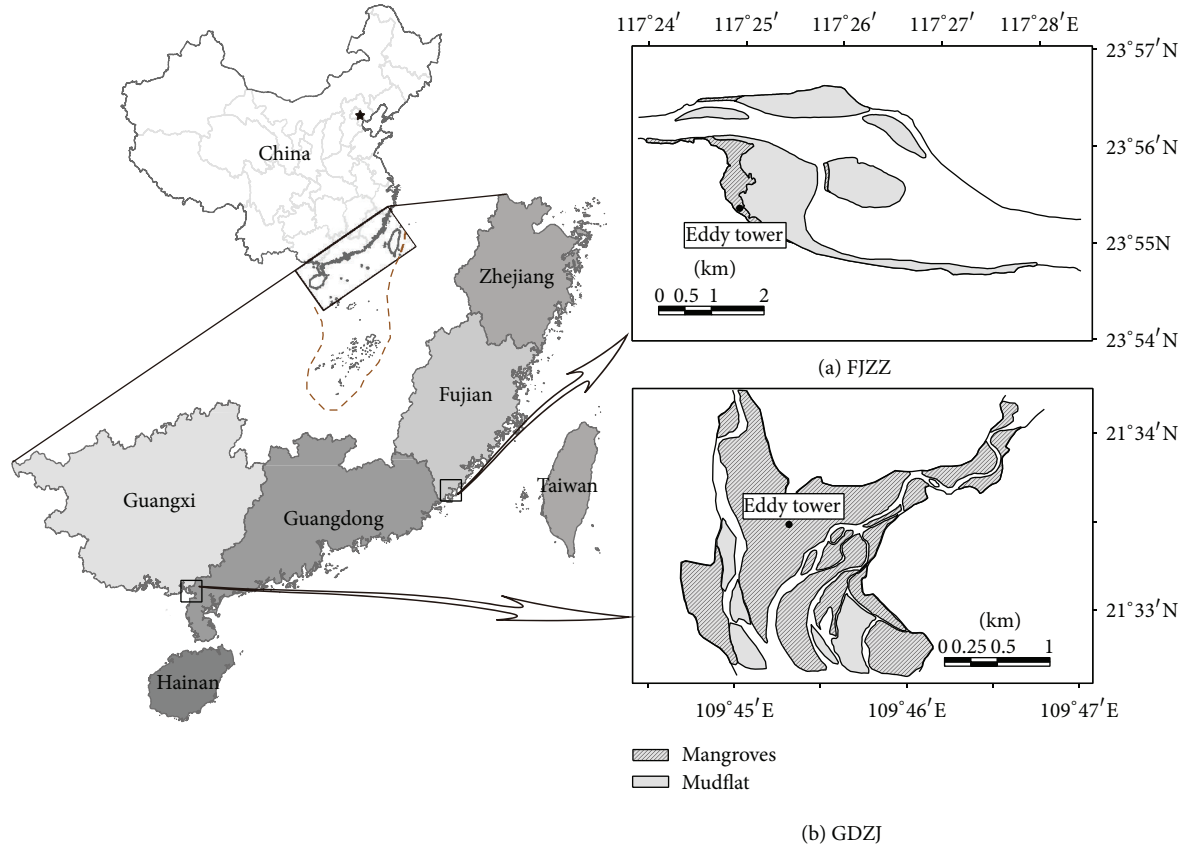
China

Zhejiang

Fujian

Guangxi

Guangdong

Taiwan

Hainan

117°24′ 117°25′ 117°26′ 117°27′ 117°28′E

23°57′N

23°56′N

23°55N

23°54′N

Eddy tower

(km)

0 0.5 1 2

(a) FJZZ

21°34′N

21°33′N

Eddy tower

(km)

0 0.25 0.5 1

109°45′E 109°46′E 109°47′E

Mangroves

Mudflat

(b) GDZJ